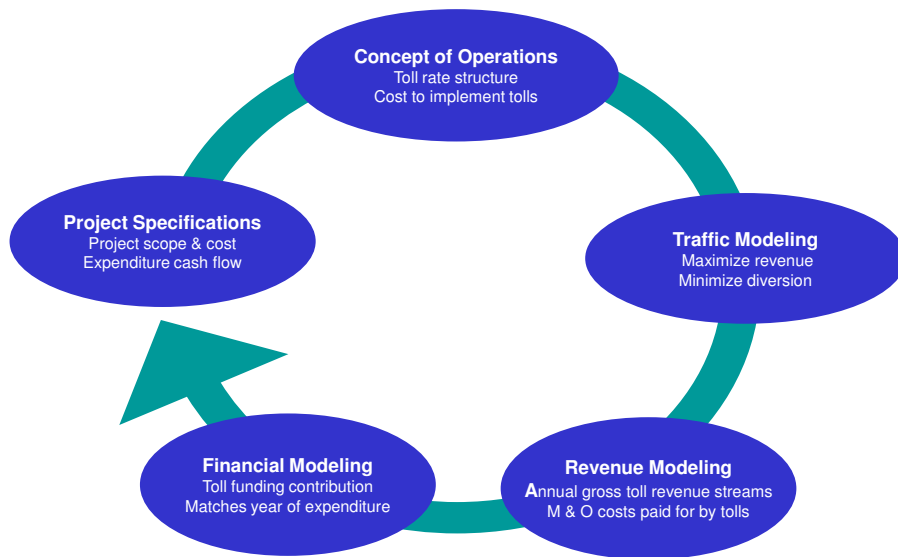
Concept of Operations
Toll rate structure
Cost to implement tolls

Traffic Modeling
Maximize revenue
Minimize diversion

Revenue Modeling
Annual gross toll revenue streams
M & O costs paid for by tolls

Financial Modeling
Toll funding contribution
Matches year of expenditure

Project Specifications
Project scope & cost
Expenditure cash flow